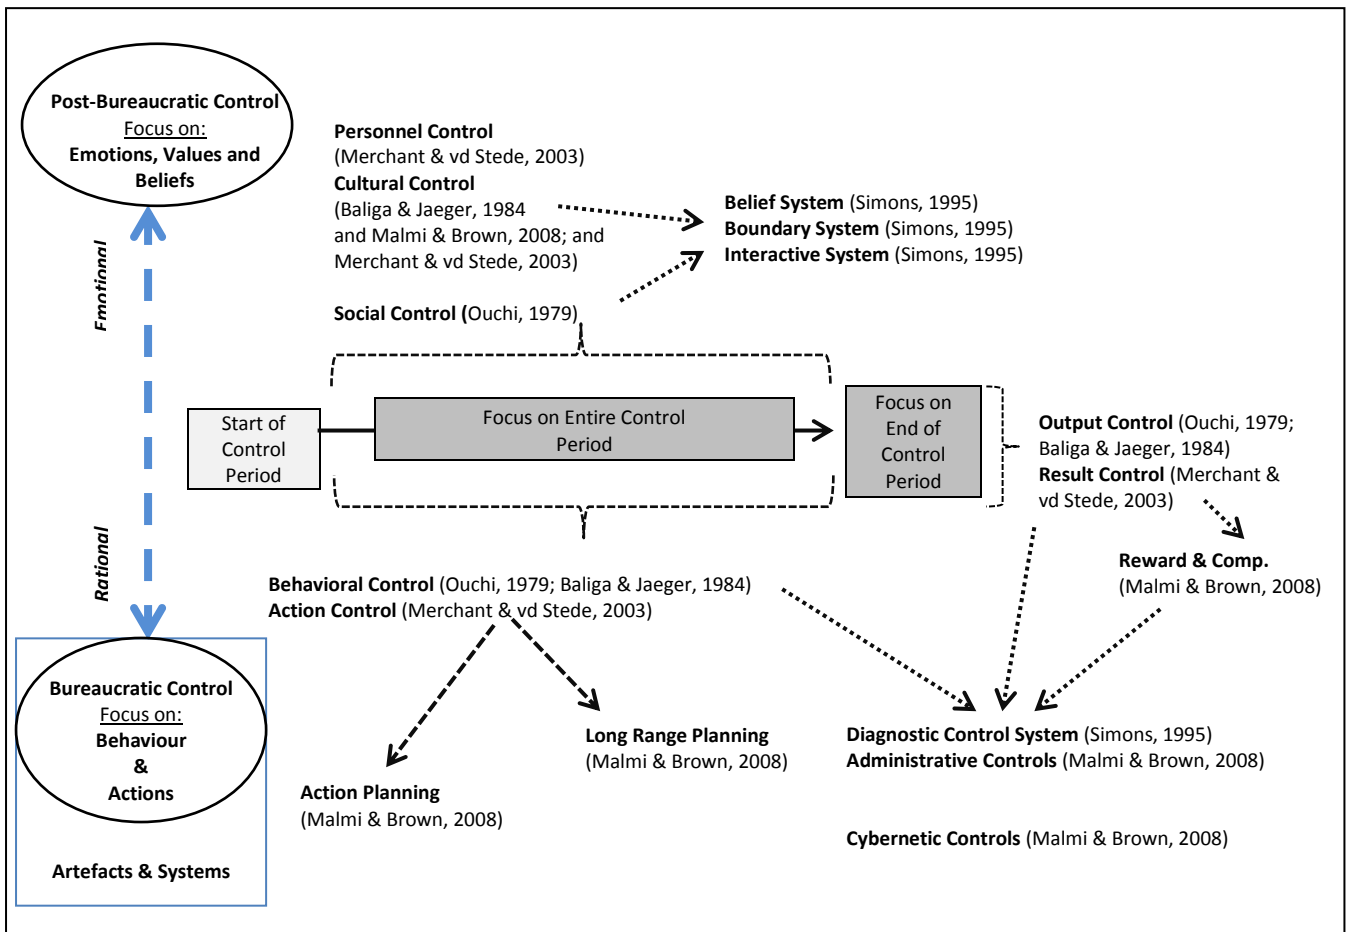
Post-Bureaucratic Control
Focus on:
Emotions, Values and Beliefs

Personnel Control
(Merchant & vd Stede, 2003)
Cultural Control
(Baliga & Jaeger, 1984 and Malmi & Brown, 2008; and Merchant & vd Stede, 2003)

Belief System (Simons, 1995)
Boundary System (Simons, 1995)
Interactive System (Simons, 1995)

Emotional

Social Control (Ouchi, 1979)

Start of Control Period

Focus on Entire Control Period

Focus on End of Control Period

Output Control (Ouchi, 1979; Baliga & Jaeger, 1984)
Result Control (Merchant & vd Stede, 2003)

Rational

Reward & Comp.
(Malmi & Brown, 2008)

Behavioral Control (Ouchi, 1979; Baliga & Jaeger, 1984)
Action Control (Merchant & vd Stede, 2003)

Bureaucratic Control
Focus on:
Behaviour
&
Actions

Artefacts & Systems

Long Range Planning
(Malmi & Brown, 2008)

Action Planning
(Malmi & Brown, 2008)

Diagnostic Control System (Simons, 1995)
Administrative Controls (Malmi & Brown, 2008)

Cybernetic Controls (Malmi & Brown, 2008)